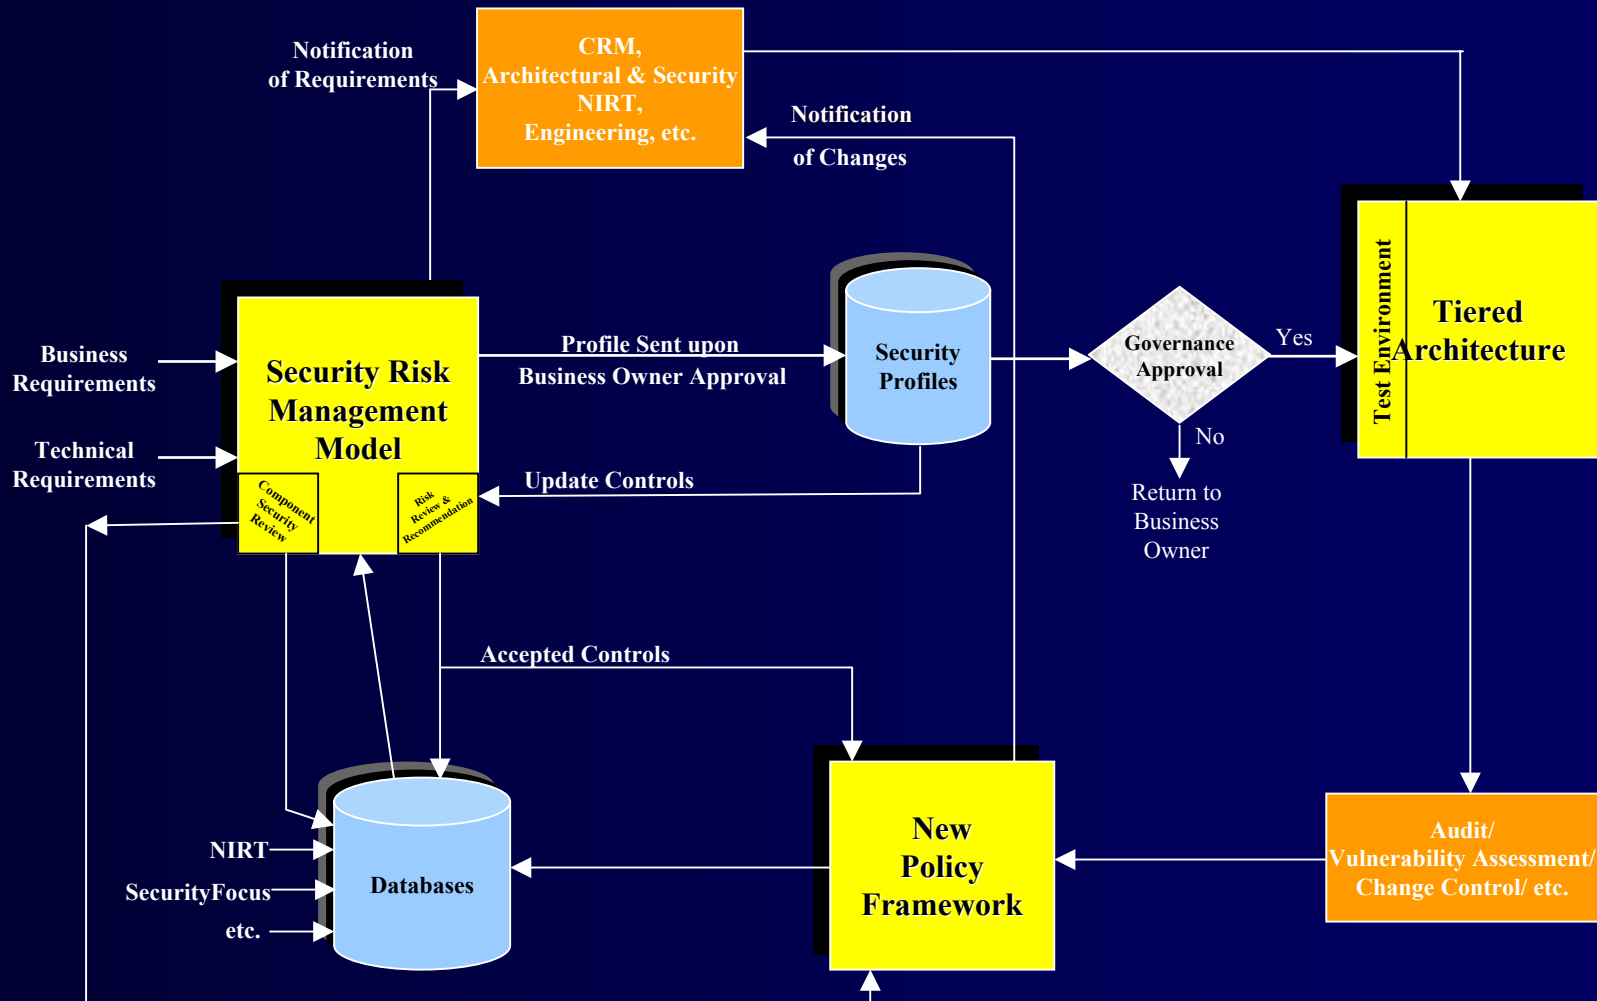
Notification of Requirements

CRM, Architectural & Security NIRT, Engineering, etc.

Notification

of Changes

Test Environment

Tiered Architecture

Business Requirements

Technical Requirements

Security Risk Management Model

Component Security Review

Risk Review & Recommendation

Profile Sent upon Business Owner Approval

Security Profiles

Governance Approval

Yes

No

Return to Business Owner

Update Controls

Accepted Controls

NIRT

SecurityFocus

etc.

Databases

New Policy Framework

Audit/ Vulnerability Assessment/ Change Control/ etc.